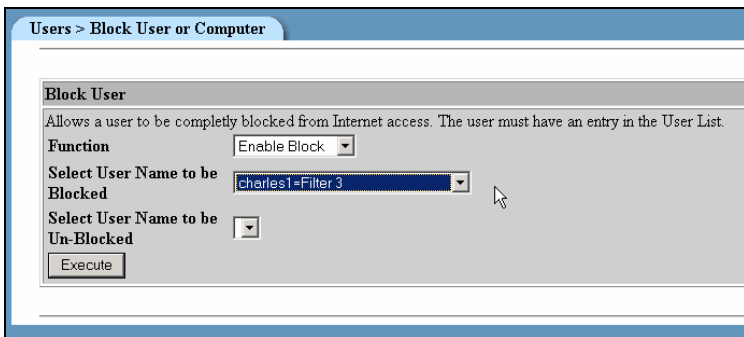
Users > Block User or Computer

Block User

Allows a user to be completly blocked from Internet access. The user must have an entry in the User List.

| | |
|---|---|
| Function | Enable Block |
| Select User Name to be Blocked | charles1=Filter 3 |
| Select User Name to be Un-Blocked | |

Execute